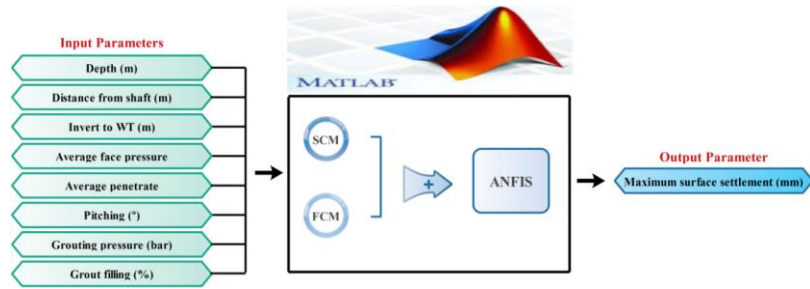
Input Parameters
Depth (m)
Distance from shaft (m)
Invert to WT (m)
Average face pressure
Average penetrate
Pitching (°)
Grouting pressure (bar)
Grout filling (%)

MATLAB

SCM
FCM
+
ANFIS

Output Parameter
Maximum surface settlement (mm)